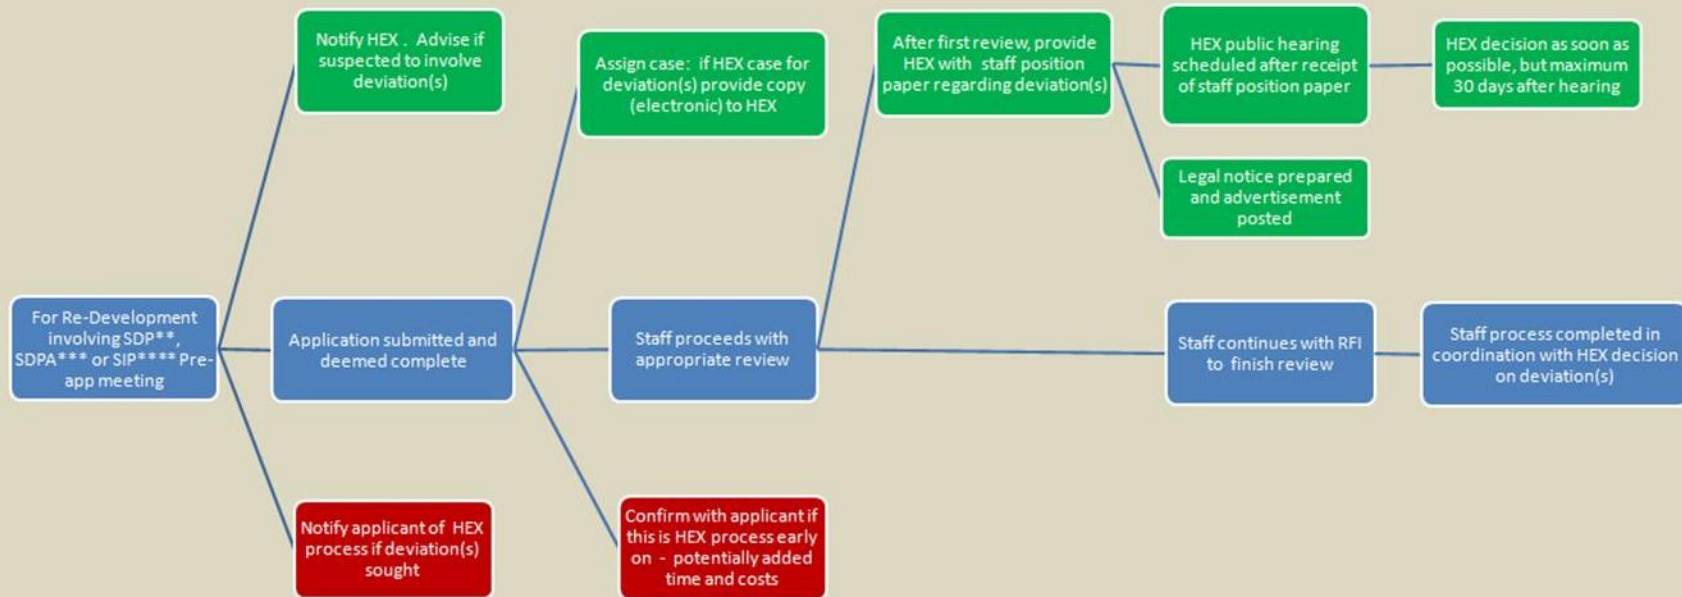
For Re-Development involving SDP**, SDPA*** or SIP**** Pre-app meeting

Notify HEX . Advise if suspected to involve deviation(s)

Application submitted and deemed complete

Notify applicant of HEX process if deviation(s) sought

Assign case: if HEX case for deviation(s) provide copy (electronic) to HEX

Staff proceeds with appropriate review

Confirm with applicant if this is HEX process early on - potentially added time and costs

After first review, provide HEX with staff position paper regarding deviation(s)

HEX public hearing scheduled after receipt of staff position paper

HEX decision as soon as possible, but maximum 30 days after hearing

Legal notice prepared and advertisement posted

Staff continues with RFI to finish review

Staff process completed in coordination with HEX decision on deviation(s)